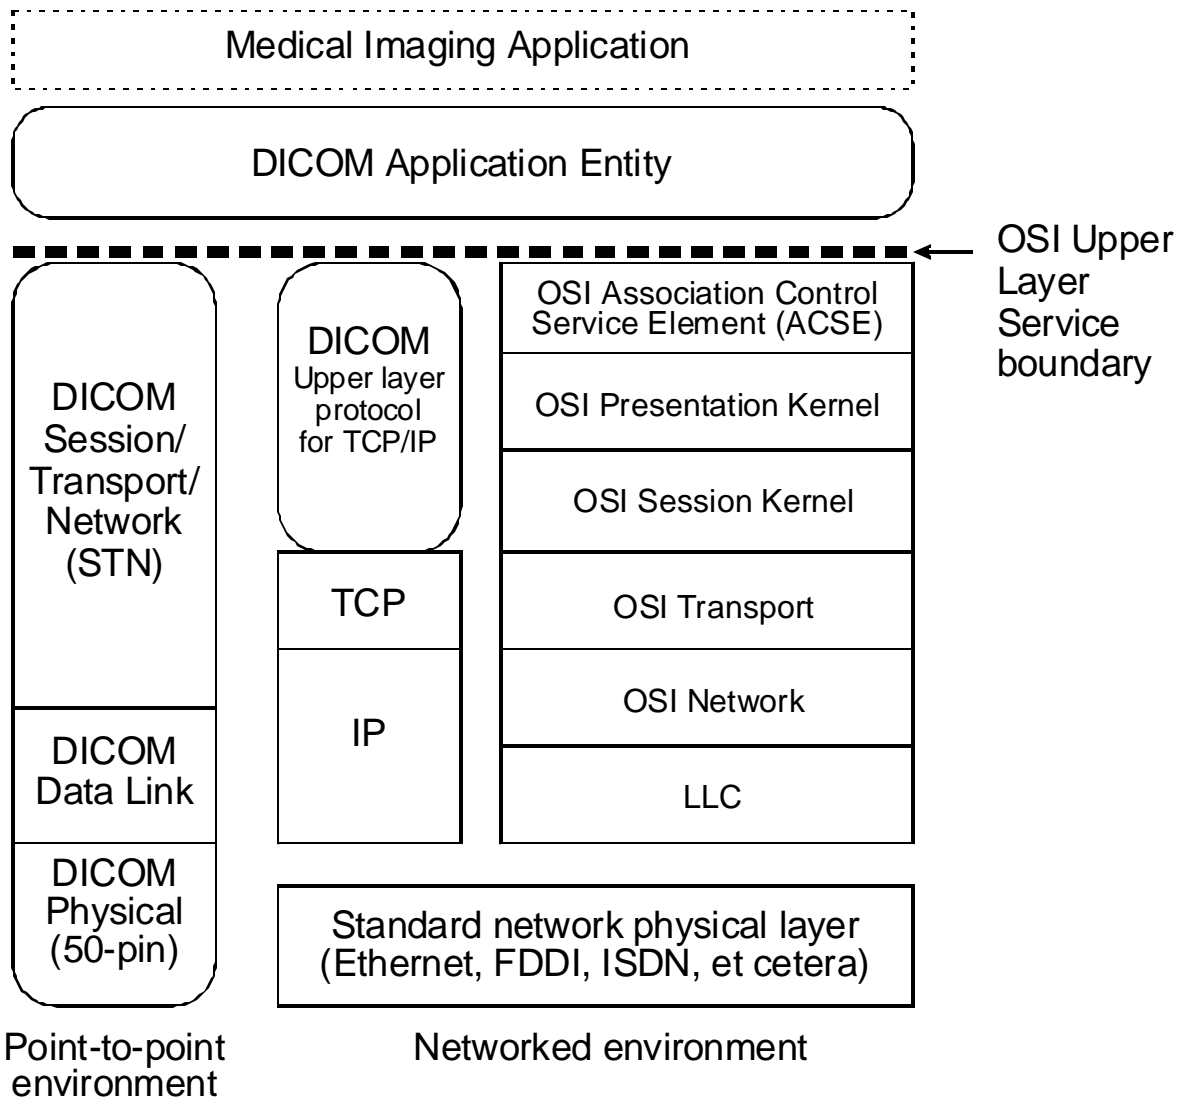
Medical Imaging Application

DICOM Application Entity

OSI Upper Layer Service boundary

DICOM Session/ Transport/ Network (STN)

DICOM Data Link

DICOM Physical (50-pin)

DICOM Upper layer protocol for TCP/IP

TCP

IP

OSI Association Control Service Element (ACSE)

OSI Presentation Kernel

OSI Session Kernel

OSI Transport

OSI Network

LLC

Standard network physical layer (Ethernet, FDDI, ISDN, et cetera)

Point-to-point environment

Networked environment